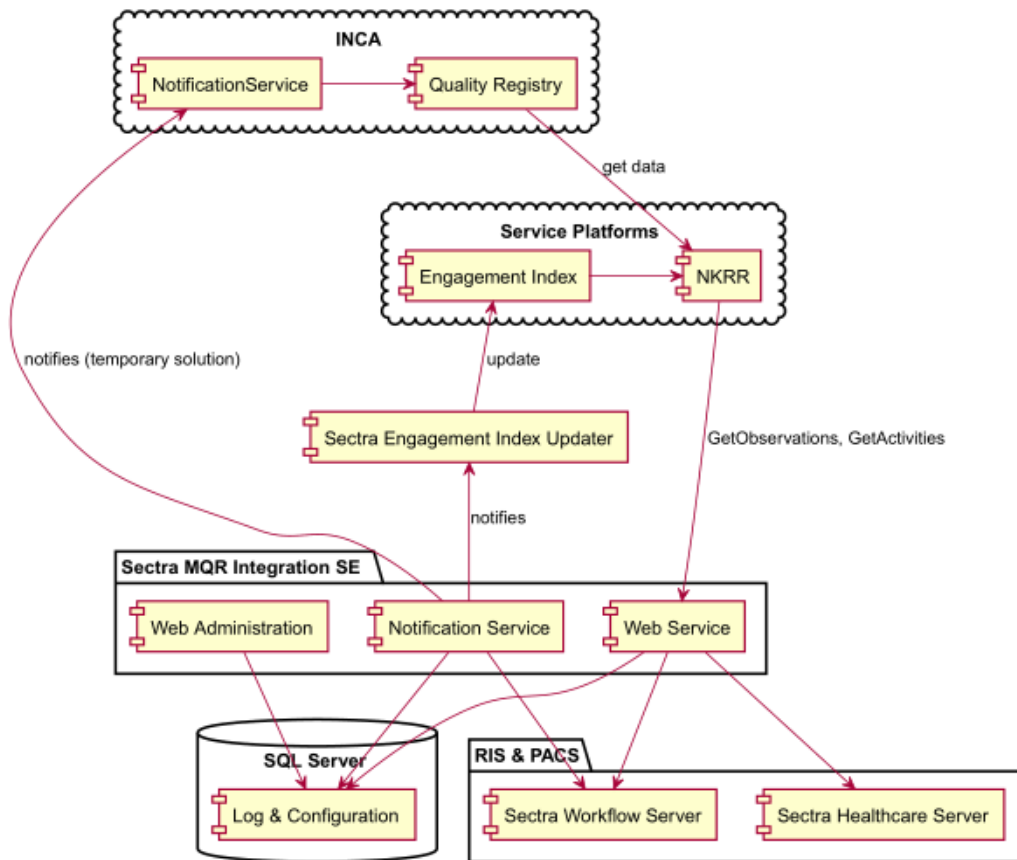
INCA

NotificationService

Quality Registry

get data

Service Platforms

Engagement Index

NKRR

notifies (temporary solution)

update

Sectra Engagement Index Updater

GetObservations, GetActivities

notifies

Sectra MQR Integration SE

Web Administration

Notification Service

Web Service

SQL Server

Log & Configuration

RIS & PACS

Sectra Workflow Server

Sectra Healthcare Server